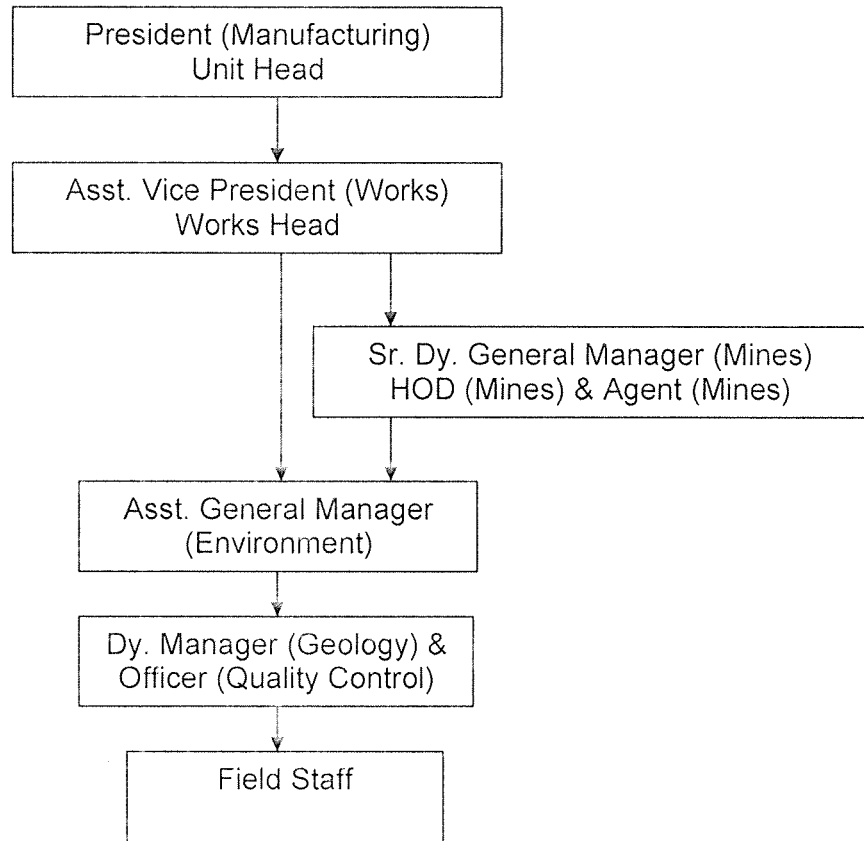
President (Manufacturing)
Unit Head

Asst. Vice President (Works)
Works Head

Sr. Dy. General Manager (Mines)
HOD (Mines) & Agent (Mines)

Asst. General Manager
(Environment)

Dy. Manager (Geology) &
Officer (Quality Control)

Field Staff